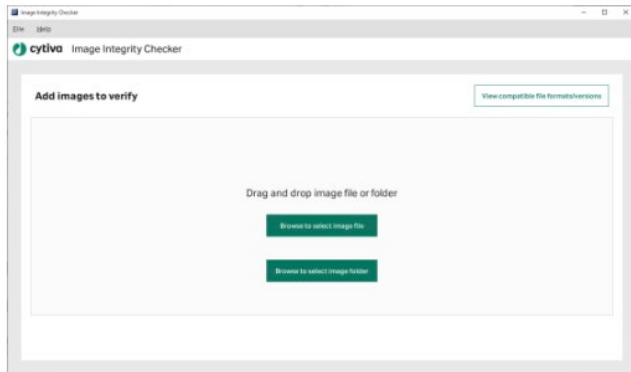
Image Integrity Checker

File Help

cytiva Image Integrity Checker

Add images to verify

View compatible file formats/versions

Drag and drop image file or folder

Browse to select image file

Browse to select image folder